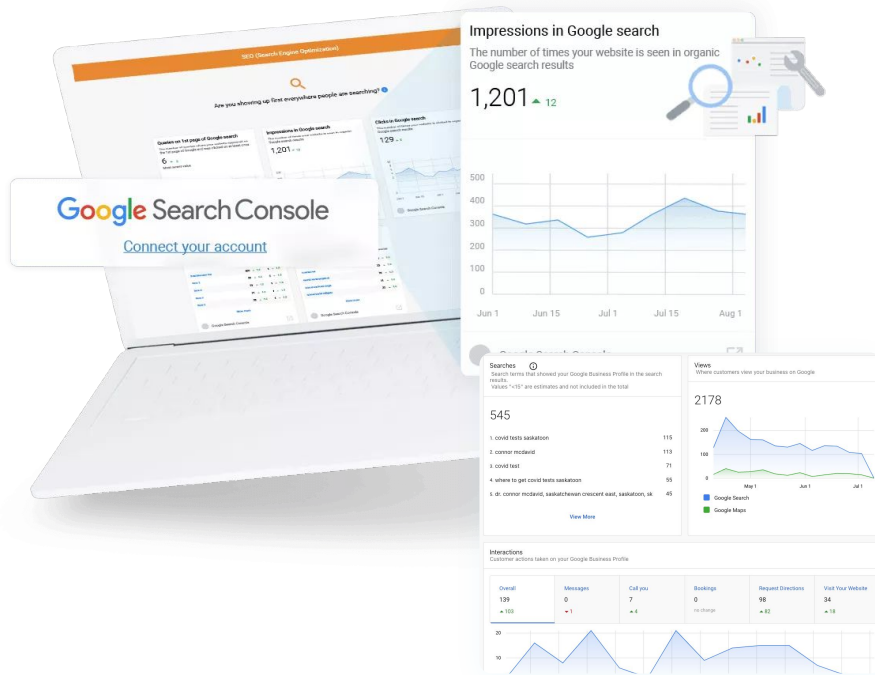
SEO (Search Engine Optimization)

Are you showing up first everywhere people are searching?

Queries on 1st page of Google search

6

Impressions in Google search

1,201

Clicks in Google search

129

Google Search Console

Connect your account

Google Search Console

Google Search Console

Impressions in Google search

The number of times your website is seen in organic Google search results

1,201 ▲ 12

500
400
300
200
100
0

Jun 1 Jun 15 Jul 1 Jul 15 Aug 1

Google Search Console

Searches ⓘ
Search terms that showed your Google Business Profile in the search results.
Values "<15" are estimates and not included in the total

545

1. covid tests saskatoon 115
2. connor mcdavid 113
3. covid test 71
4. where to get covid tests saskatoon 55
5. dr. connor mcdavid, saskatchewan crescent east, saskatoon, sk 45

View More

Views
Where customers view your business on Google

2178

200
100
0

May 1 Jun 1 Jul 1

Google Search
Google Maps

Interactions
Customer actions taken on your Google Business Profile

| Overall | Messages | Call you | Bookings | Request Directions | Visit Your Website |
|---|---|---|---|---|---|
| 139 | 0 | 7 | 0 | 98 | 34 |
| ▲ 103 | ▼ 1 | ▲ 4 | no change | ▲ 82 | ▲ 18 |

20
15
10